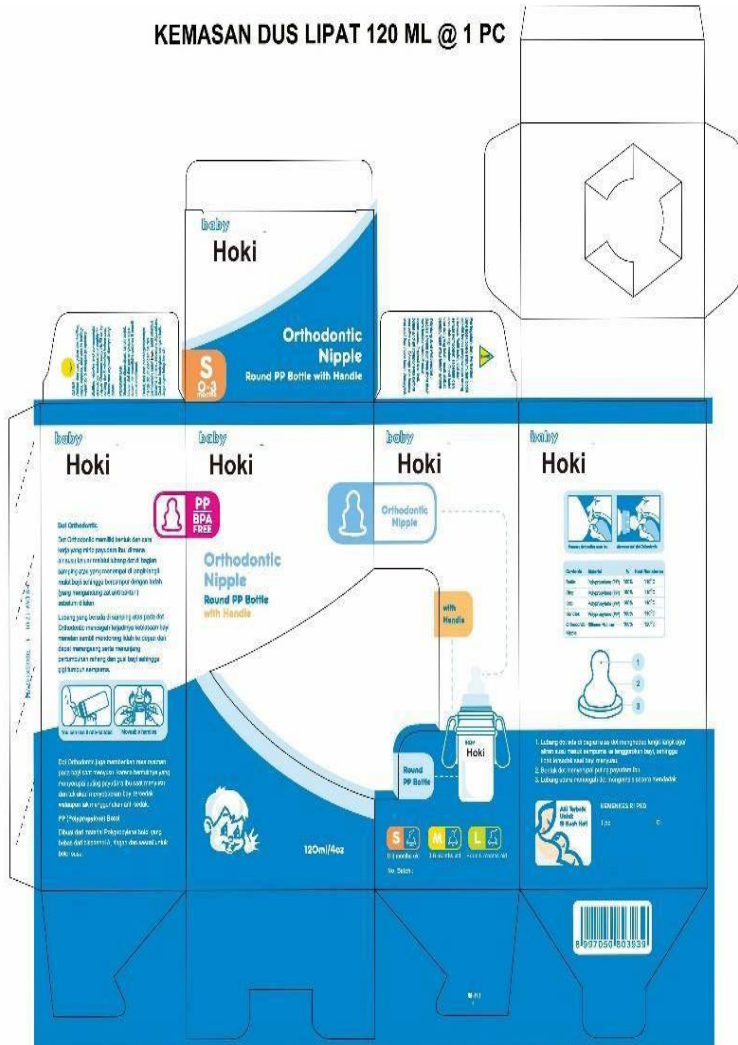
KEMASAN DUS LIPAT 120 ML @ 1 PC

baby
Hoki

Orthodontic Nipple
Round PP Bottle with Handle

S
0-3 months

baby
Hoki

Dot Orthodontic

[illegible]

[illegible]

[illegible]

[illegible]

PP (Polypropylene) Botol

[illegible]

baby
Hoki

PP
BPA FREE

Orthodontic Nipple
Round PP Bottle with Handle

120ml/4oz

baby
Hoki

Orthodontic Nipple

with Handle

Round PP Bottle

Hoki

S
0-3 months old

M
3-6 months old

L
6+ months old

No. Batch :

baby
Hoki

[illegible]

1
2
3

1. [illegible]
2. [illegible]
3. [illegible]

ASI Terbaik Untuk Si Buah Hati

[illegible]

8 997050 803833